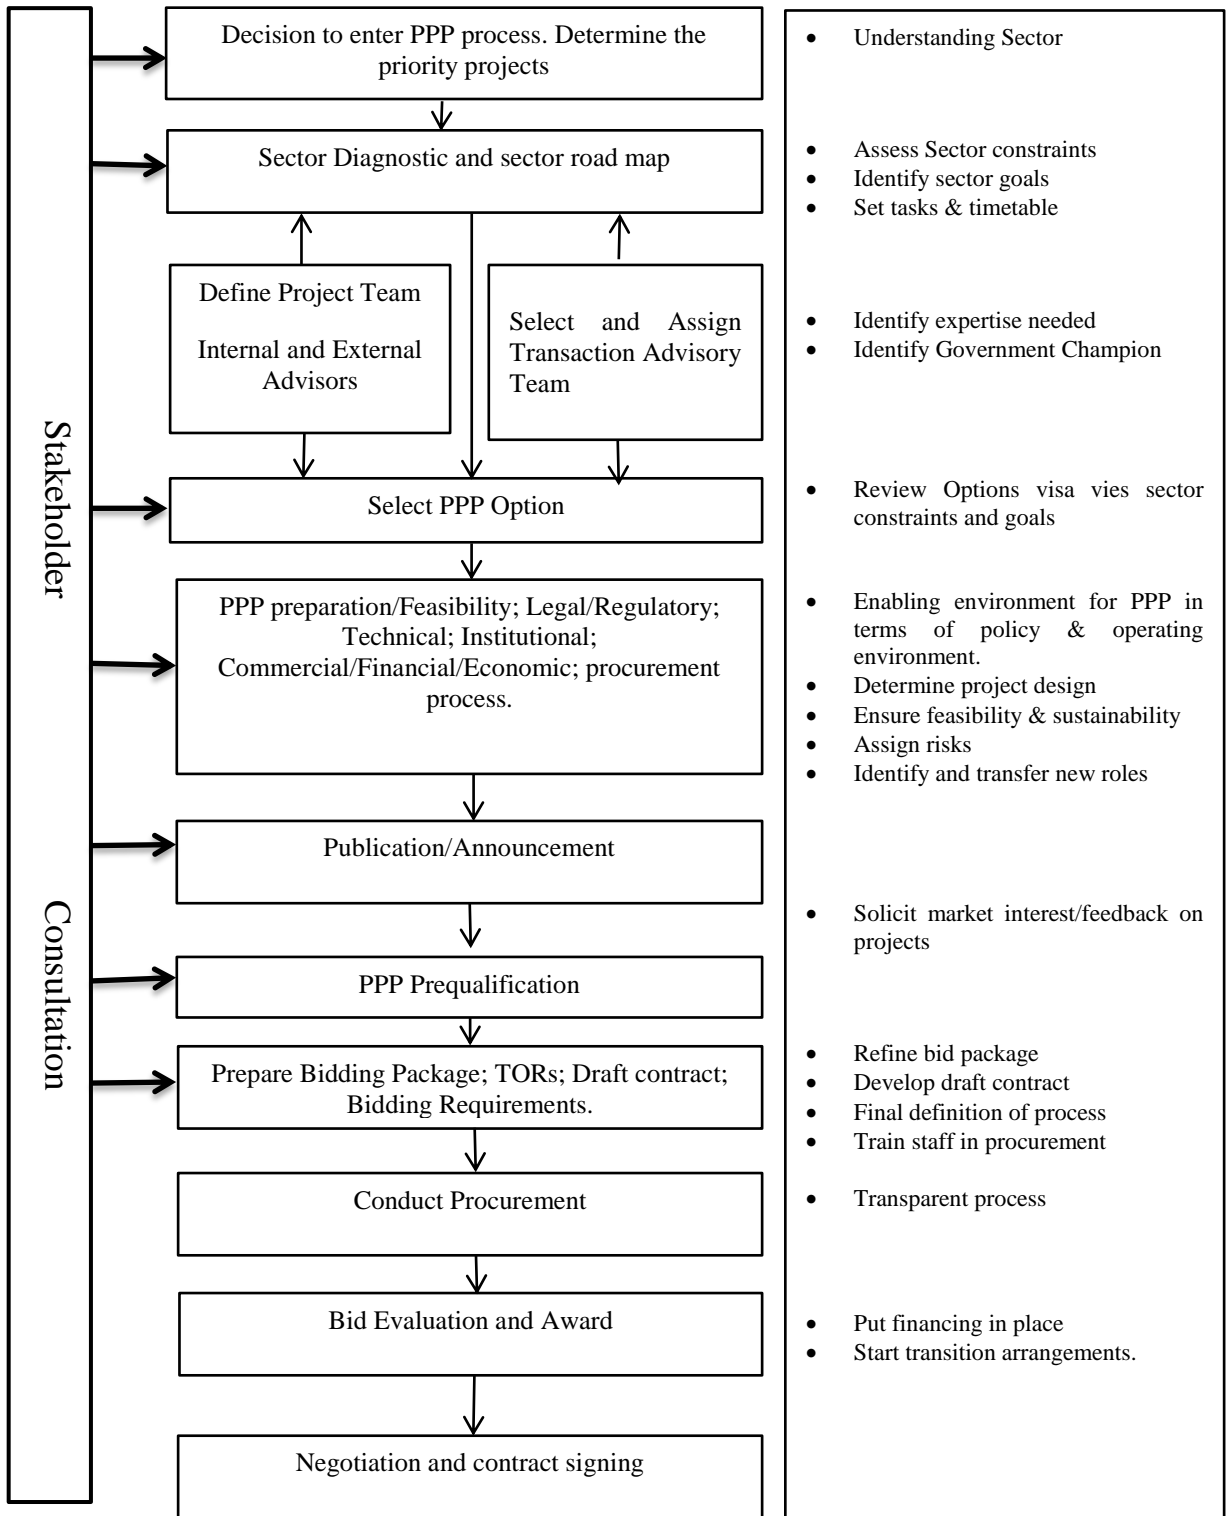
Stakeholder Consultation

Decision to enter PPP process. Determine the priority projects

Sector Diagnostic and sector road map

Define Project Team

Internal and External Advisors

Select and Assign Transaction Advisory Team

Select PPP Option

PPP preparation/Feasibility; Legal/Regulatory; Technical; Institutional; Commercial/Financial/Economic; procurement process.

Publication/Announcement

PPP Prequalification

Prepare Bidding Package; TORs; Draft contract; Bidding Requirements.

Conduct Procurement

Bid Evaluation and Award

Negotiation and contract signing

- Understanding Sector

- Assess Sector constraints
- Identify sector goals
- Set tasks & timetable

- Identify expertise needed
- Identify Government Champion

- Review Options visa vies sector constraints and goals

- Enabling environment for PPP in terms of policy & operating environment.
- Determine project design
- Ensure feasibility & sustainability
- Assign risks
- Identify and transfer new roles

- Solicit market interest/feedback on projects

- Refine bid package
- Develop draft contract
- Final definition of process
- Train staff in procurement

- Transparent process

- Put financing in place
- Start transition arrangements.